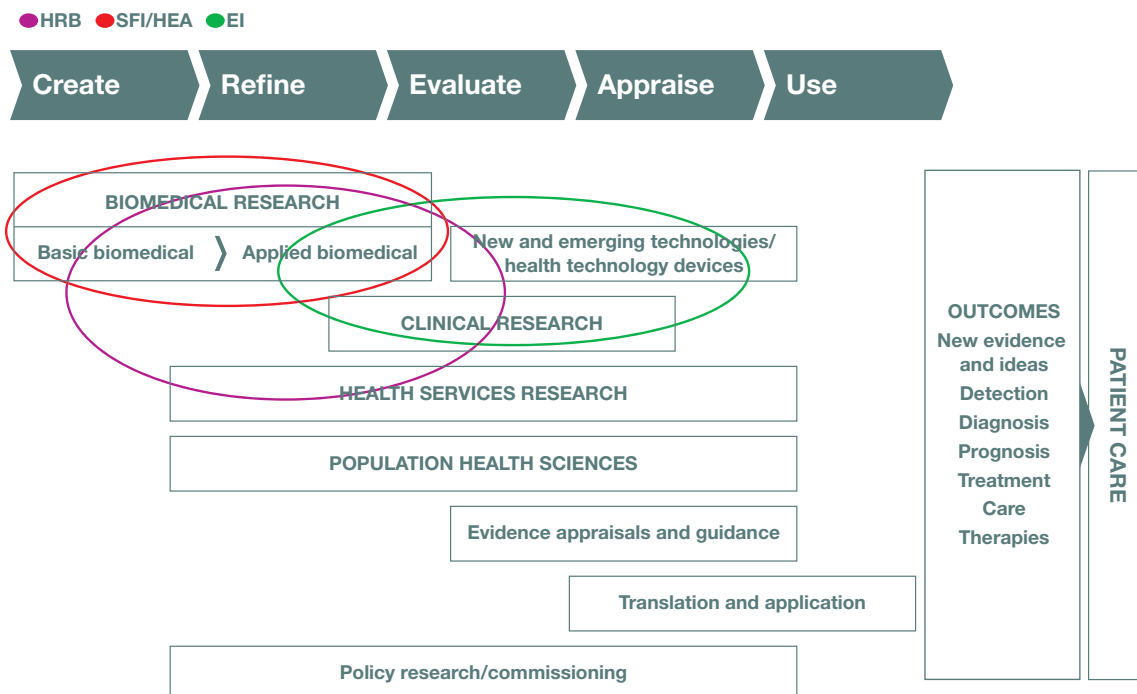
HRB SFI/HEA EI

Create Refine Evaluate Appraise Use

BIOMEDICAL RESEARCH

Basic biomedical 〉 Applied biomedical

New and emerging technologies/ health technology devices

CLINICAL RESEARCH

HEALTH SERVICES RESEARCH

POPULATION HEALTH SCIENCES

Evidence appraisals and guidance

Translation and application

Policy research/commissioning

OUTCOMES
New evidence and ideas
Detection
Diagnosis
Prognosis
Treatment
Care
Therapies

PATIENT CARE